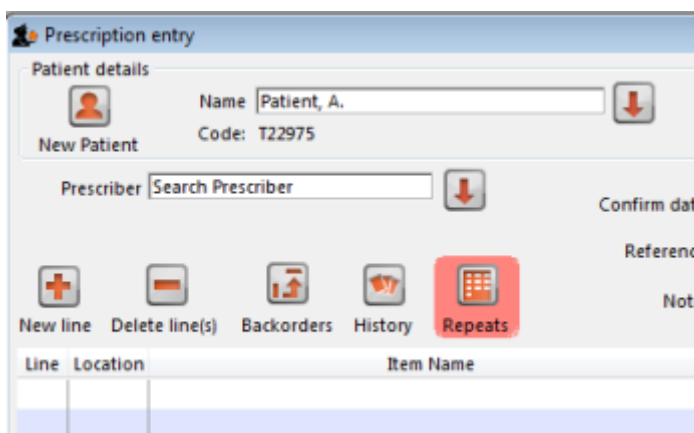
Prescription entry

Patient details

New Patient

Name Patient, A.

Code: T22975

Prescriber Search Prescriber

Confirm dat

Referenc

Not

New line Delete line(s) Backorders History Repeats

| Line | Location | Item Name |
|---|---|---|
| | | |
| | | |